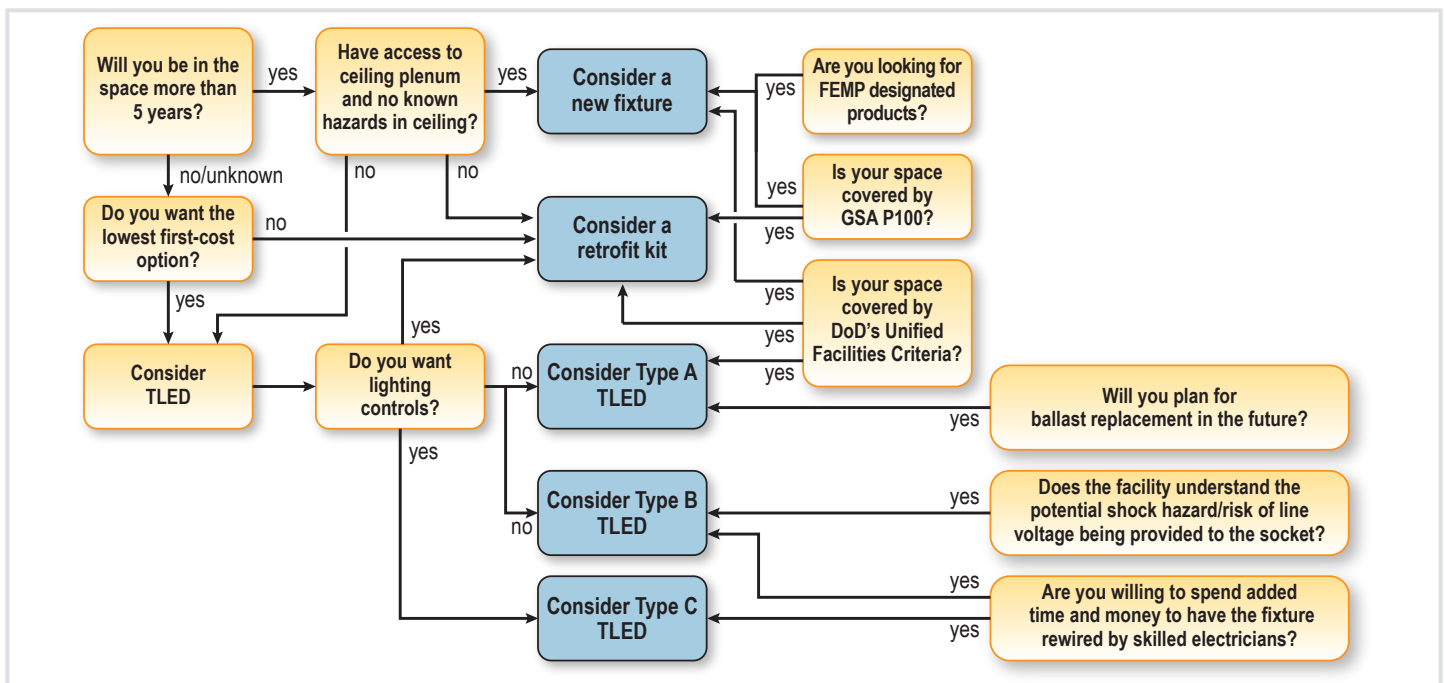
Will you be in the space more than 5 years?

yes

Have access to ceiling plenum and no known hazards in ceiling?

yes

Consider a new fixture

yes

Are you looking for FEMP designated products?

no/unknown

no

no

yes

Is your space covered by GSA P100?

Do you want the lowest first-cost option?

no

Consider a retrofit kit

yes

yes

Is your space covered by DoD's Unified Facilities Criteria?

yes

yes

yes

Consider TLED

yes

Do you want lighting controls?

no

Consider Type A TLED

yes

yes

Will you plan for ballast replacement in the future?

Consider Type B TLED

no

yes

Does the facility understand the potential shock hazard/risk of line voltage being provided to the socket?

Consider Type C TLED

yes

yes

Are you willing to spend added time and money to have the fixture rewired by skilled electricians?